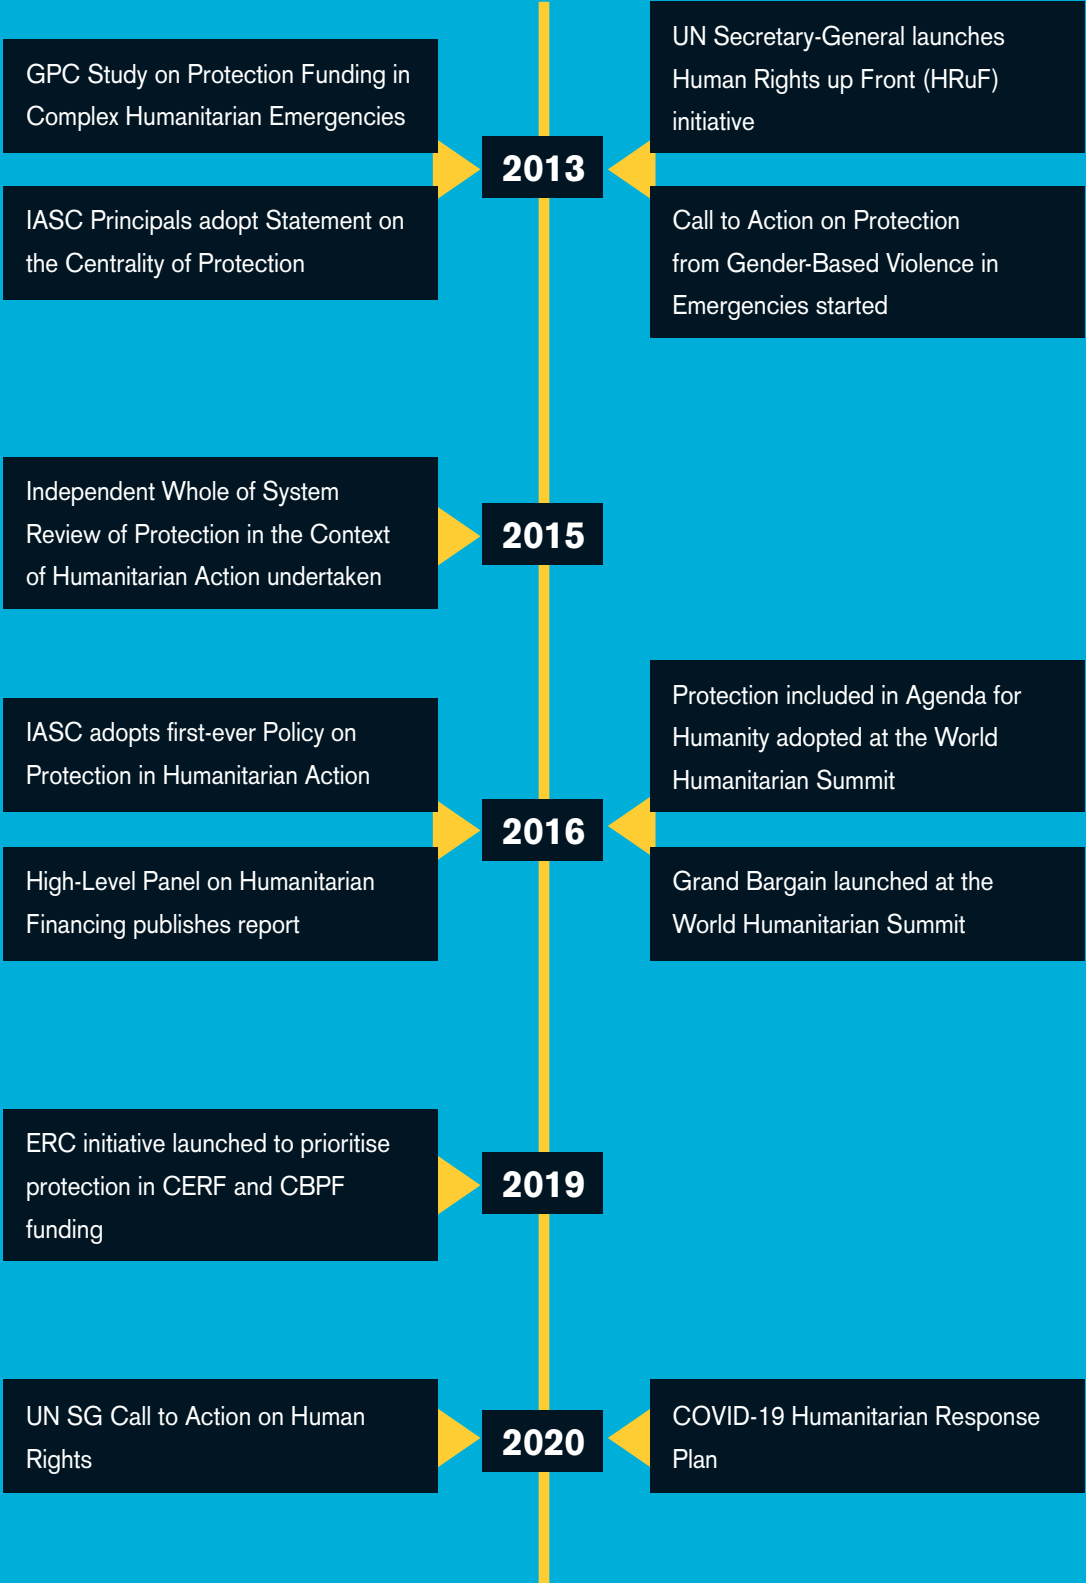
GPC Study on Protection Funding in Complex Humanitarian Emergencies

UN Secretary-General launches Human Rights up Front (HRuF) initiative

2013

IASC Principals adopt Statement on the Centrality of Protection

Call to Action on Protection from Gender-Based Violence in Emergencies started

Independent Whole of System Review of Protection in the Context of Humanitarian Action undertaken

2015

IASC adopts first-ever Policy on Protection in Humanitarian Action

Protection included in Agenda for Humanity adopted at the World Humanitarian Summit

2016

High-Level Panel on Humanitarian Financing publishes report

Grand Bargain launched at the World Humanitarian Summit

ERC initiative launched to prioritise protection in CERF and CBPF funding

2019

UN SG Call to Action on Human Rights

2020

COVID-19 Humanitarian Response Plan